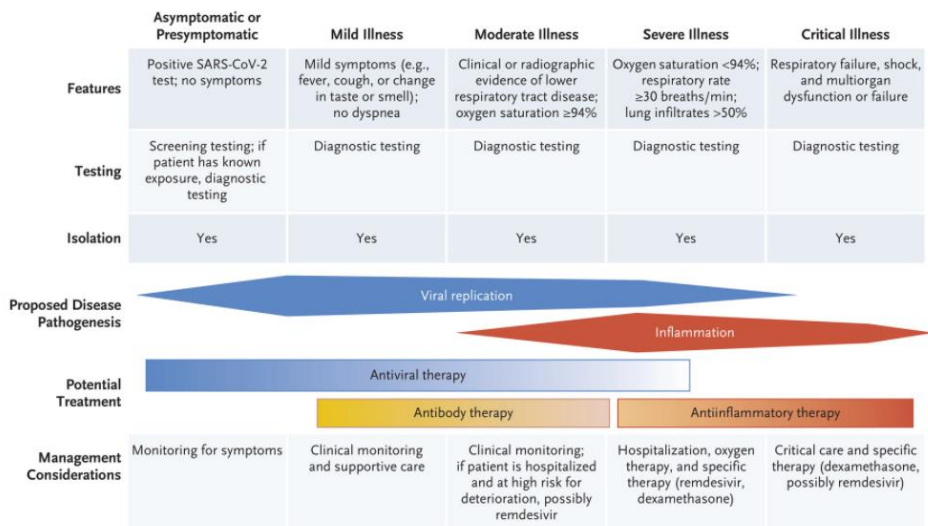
| | Asymptomatic or Presymptomatic | Mild Illness | Moderate Illness | Severe Illness | Critical Illness |
|---|---|---|---|---|---|
| Features | Positive SARS-CoV-2 test; no symptoms | Mild symptoms (e.g., fever, cough, or change in taste or smell); no dyspnea | Clinical or radiographic evidence of lower respiratory tract disease; oxygen saturation ≥94% | Oxygen saturation <94%; respiratory rate ≥30 breaths/min; lung infiltrates >50% | Respiratory failure, shock, and multiorgan dysfunction or failure |
| Testing | Screening testing; if patient has known exposure, diagnostic testing | Diagnostic testing | Diagnostic testing | Diagnostic testing | Diagnostic testing |
| Isolation | Yes | Yes | Yes | Yes | Yes |

Proposed Disease Pathogenesis

Viral replication

Inflammation

Potential Treatment

Antiviral therapy

Antibody therapy

Antiinflammatory therapy

| Management Considerations | Monitoring for symptoms | Clinical monitoring and supportive care | Clinical monitoring; if patient is hospitalized and at high risk for deterioration, possibly remdesivir | Hospitalization, oxygen therapy, and specific therapy (remdesivir, dexamethasone) | Critical care and specific therapy (dexamethasone, possibly remdesivir) |
|---|---|---|---|---|---|